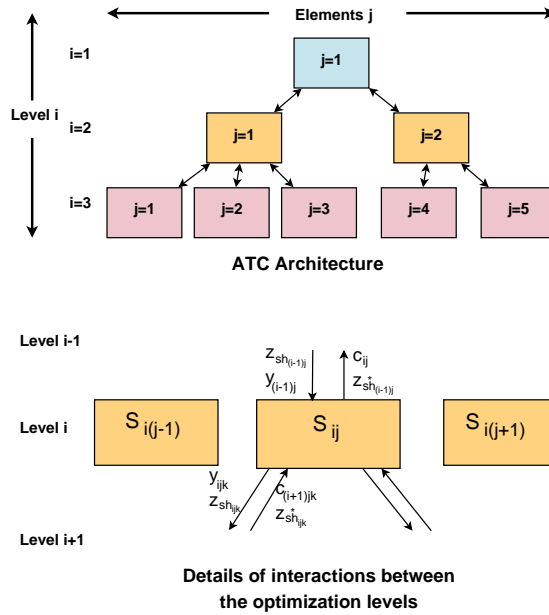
Elements j

Level i

i=1

i=2

i=3

j=1

j=1

j=2

j=1

j=2

j=3

j=4

j=5

ATC Architecture

Level i-1

Level i

Level i+1

$z_{sh_{(i-1)j}}$

$y_{(i-1)j}$

$c_{ij}$

$z^{*}_{sh_{(i-1)j}}$

$S_{i(j-1)}$

$S_{ij}$

$S_{i(j+1)}$

$y_{ijk}$

$z_{sh_{ijk}}$

$c_{(i+1)jk}$

$z^{*}_{sh_{ijk}}$

Details of interactions between the optimization levels